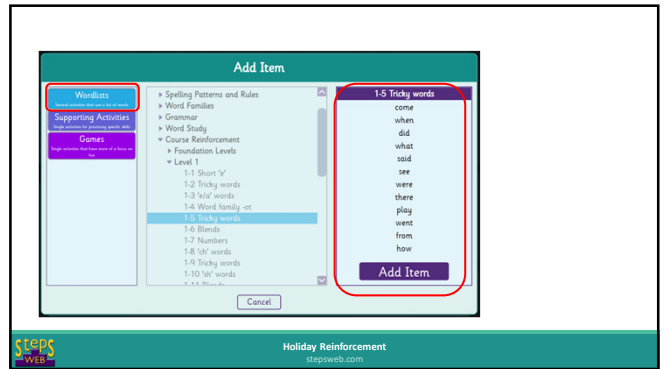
Add Item

Wordlists
Several activities that use a list of words

Supporting Activities
Single activities for practising specific skills

Games
Single activities that have more of a focus on fun

▸ Spelling Patterns and Rules
▸ Word Families
▸ Grammar
▸ Word Study
▾ Course Reinforcement
▸ Foundation Levels
▾ Level 1
1-1 Short 'e'
1-2 Tricky words
1-3 'e/a' words
1-4 Word family -ot
1-5 Tricky words
1-6 Blends
1-7 Numbers
1-8 'sh' words
1-9 Tricky words
1-10 'sh' words
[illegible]

1-5 Tricky words
come
when
did
what
said
see
were
there
play
went
from
how

Add Item

Cancel

STEPS WEB

Holiday Reinforcement
stepsweb.com